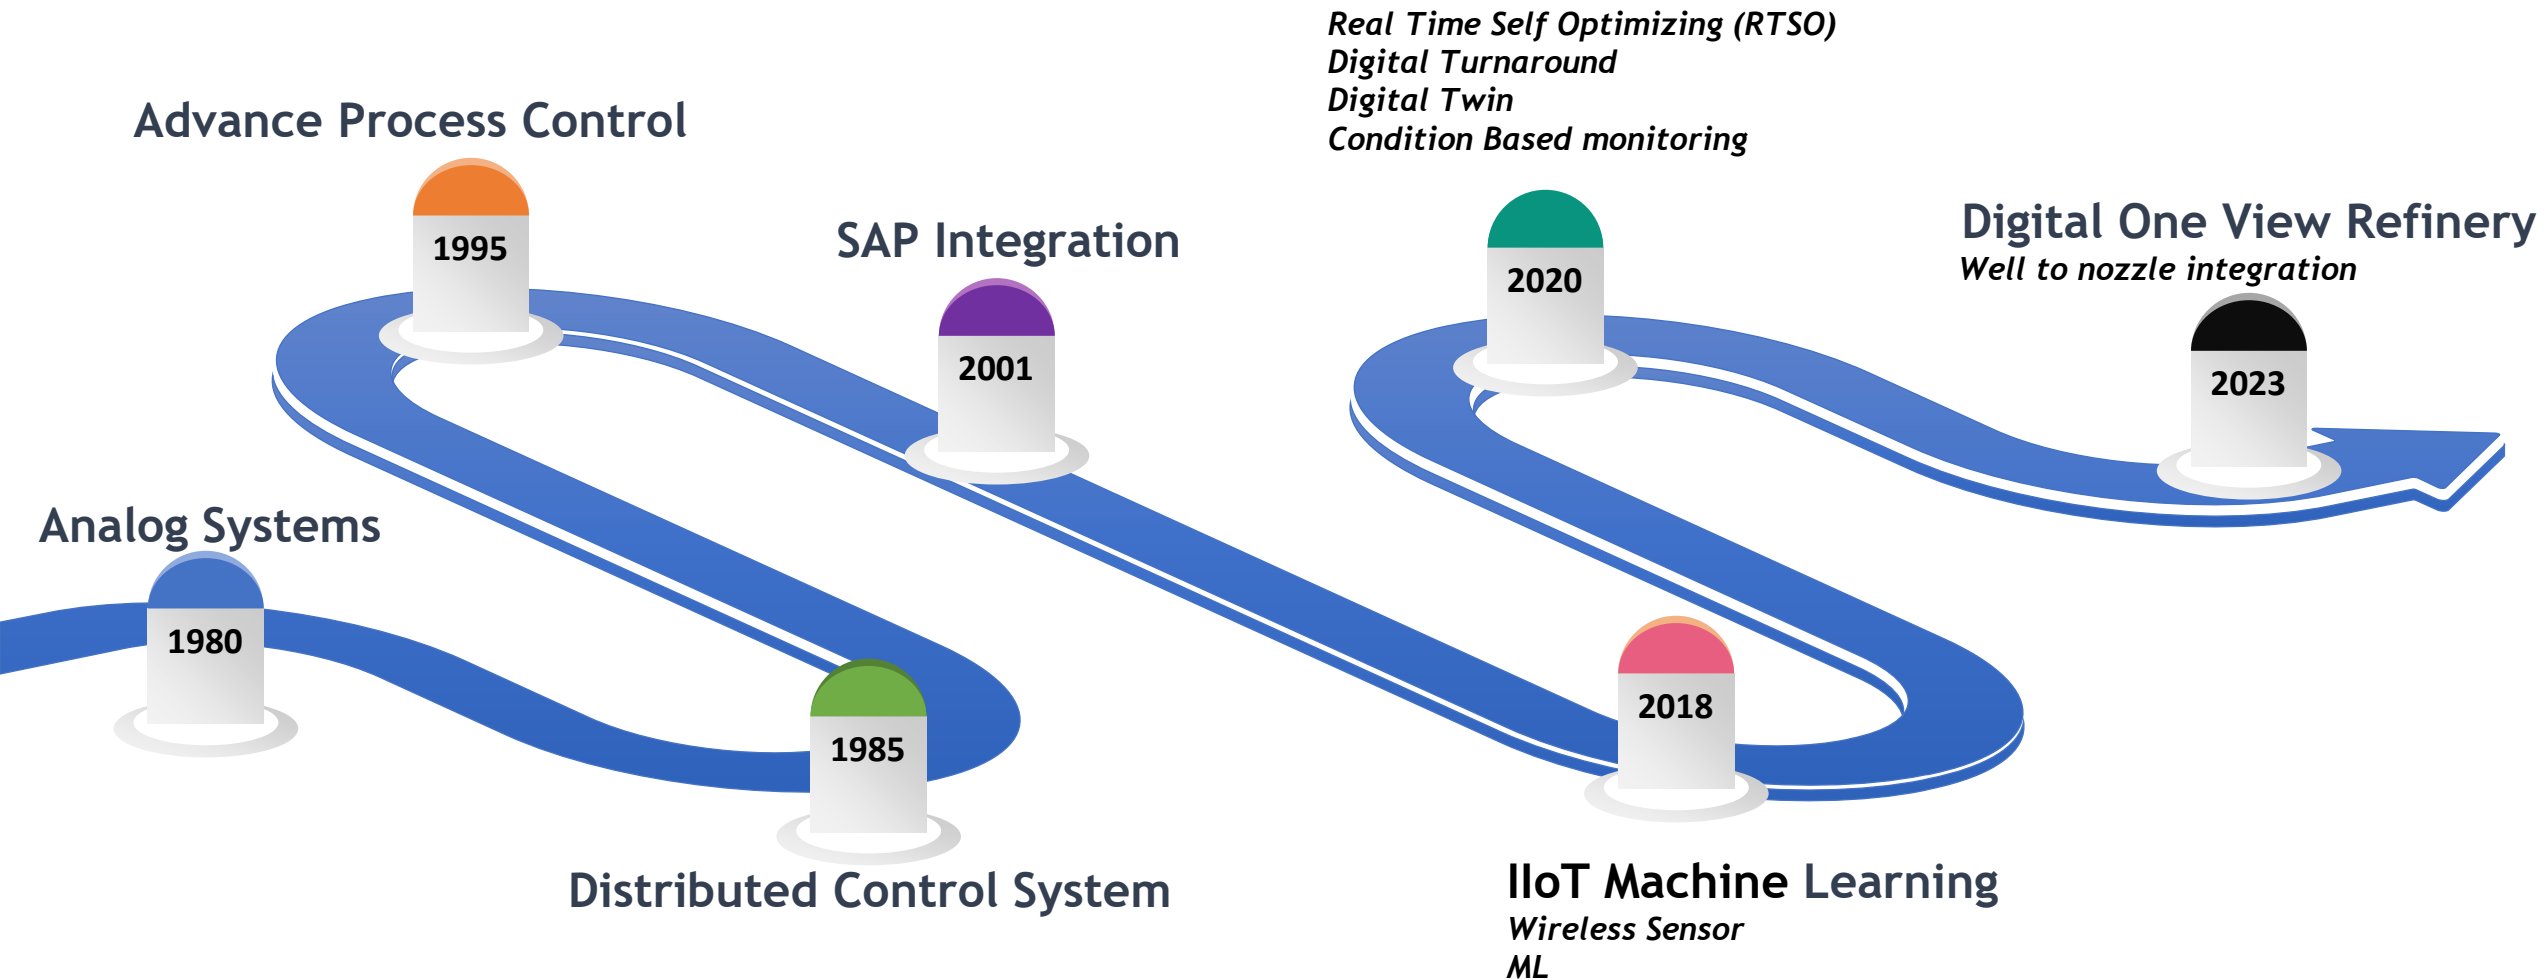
Real Time Self Optimizing (RTSO)
Digital Turnaround
Digital Twin
Condition Based monitoring

Advance Process Control

1995

SAP Integration

2001

2020

Digital One View Refinery
Well to nozzle integration

2023

Analog Systems

1980

1985

2018

Distributed Control System

IIoT Machine Learning
Wireless Sensor
ML